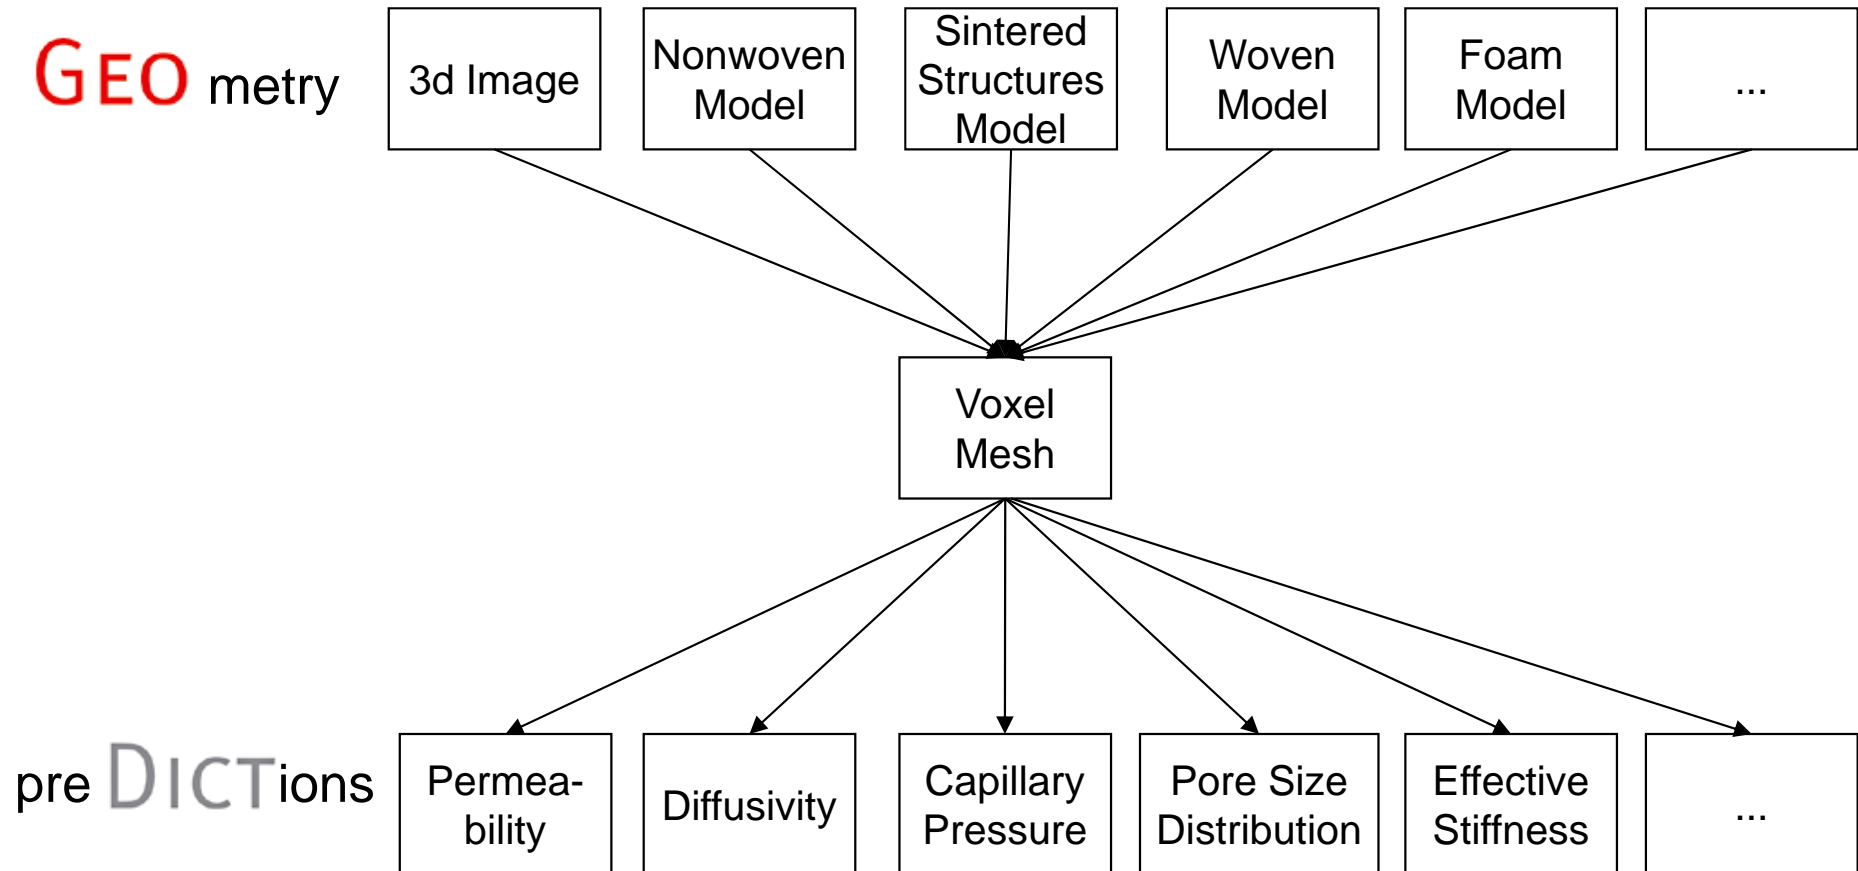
GEO metry

3d Image

Nonwoven Model

Sintered Structures Model

Woven Model

Foam Model

...

Voxel Mesh

pre DICTions

Permeability

Diffusivity

Capillary Pressure

Pore Size Distribution

Effective Stiffness

...